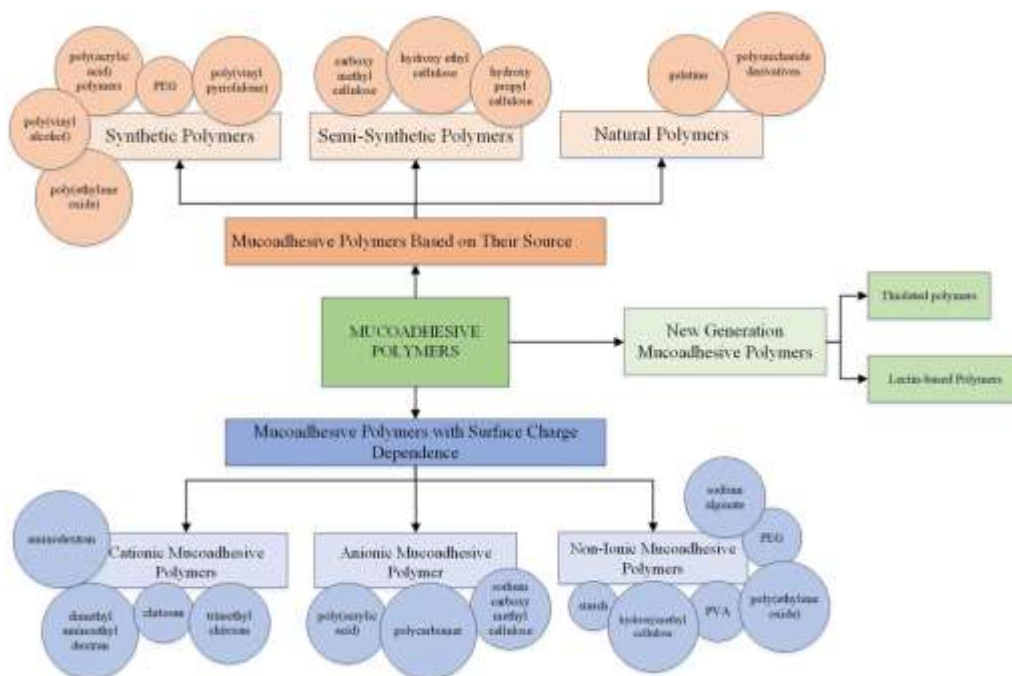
poly(acrylic acid) polymers

PEG

poly(vinyl pyrrolidone)

poly(vinyl alcohol)

Synthetic Polymers

poly(ethylene oxide)

carboxy methyl cellulose

hydroxy ethyl cellulose

hydroxy propyl cellulose

Semi-Synthetic Polymers

gelatine

polysaccharide derivatives

Natural Polymers

Mucoadhesive Polymers Based on Their Source

MUCOADHESIVE POLYMERS

New Generation Mucoadhesive Polymers

Thiolated polymers

Lectin-based Polymers

Mucoadhesive Polymers with Surface Charge Dependence

aminodextran

Cationic Mucoadhesive Polymers

dimethyl aminoethyl dextran

chitosan

trimethyl chitosan

Anionic Mucoadhesive Polymer

poly(acrylic acid)

polycarbonate

sodium carboxy methyl cellulose

sodium alginate

PEG

Non-Ionic Mucoadhesive Polymers

starch

hydroxyethyl cellulose

PVA

poly(ethylene oxide)